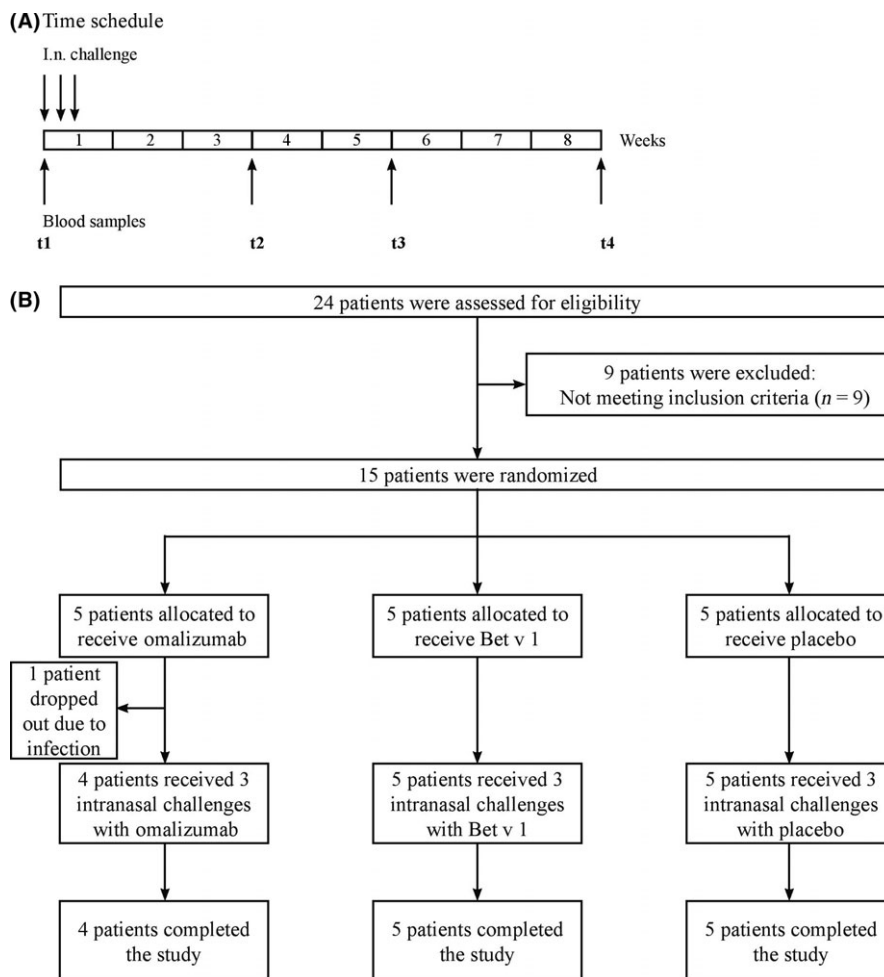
(A) Time schedule

I.n. challenge

1 2 3 4 5 6 7 8 Weeks

Blood samples
t1 t2 t3 t4

(B) 24 patients were assessed for eligibility

9 patients were excluded: Not meeting inclusion criteria ($n = 9$)

15 patients were randomized

5 patients allocated to receive omalizumab

5 patients allocated to receive Bet v 1

5 patients allocated to receive placebo

1 patient dropped out due to infection

4 patients received 3 intranasal challenges with omalizumab

5 patients received 3 intranasal challenges with Bet v 1

5 patients received 3 intranasal challenges with placebo

4 patients completed the study

5 patients completed the study

5 patients completed the study